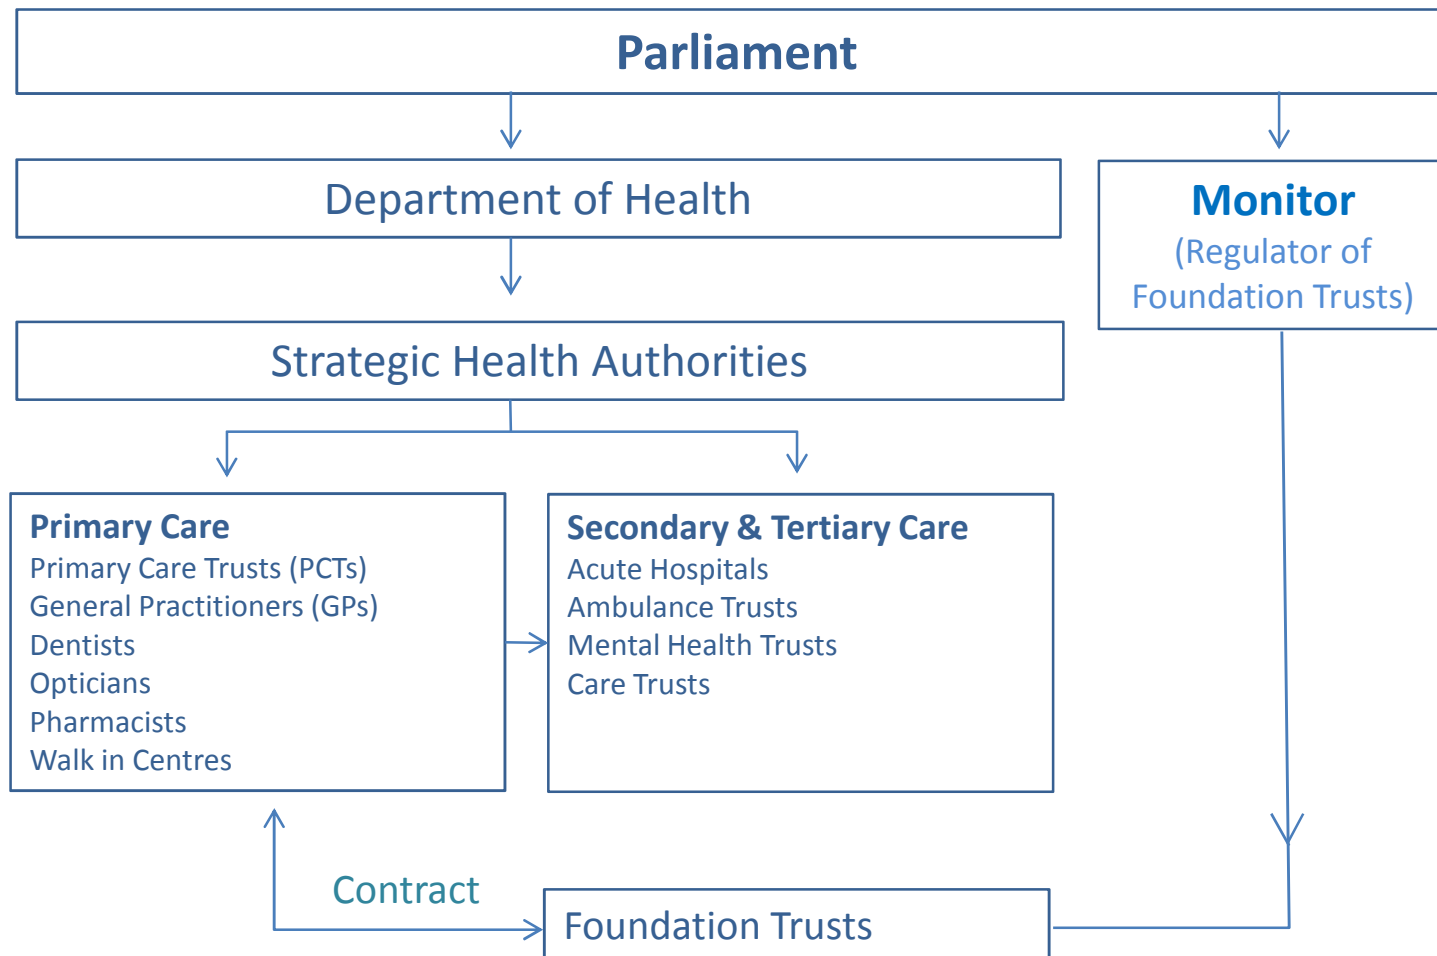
Parliament

Department of Health

Monitor
(Regulator of Foundation Trusts)

Strategic Health Authorities

Primary Care
Primary Care Trusts (PCTs)
General Practitioners (GPs)
Dentists
Opticians
Pharmacists
Walk in Centres

Secondary & Tertiary Care
Acute Hospitals
Ambulance Trusts
Mental Health Trusts
Care Trusts

Contract

Foundation Trusts